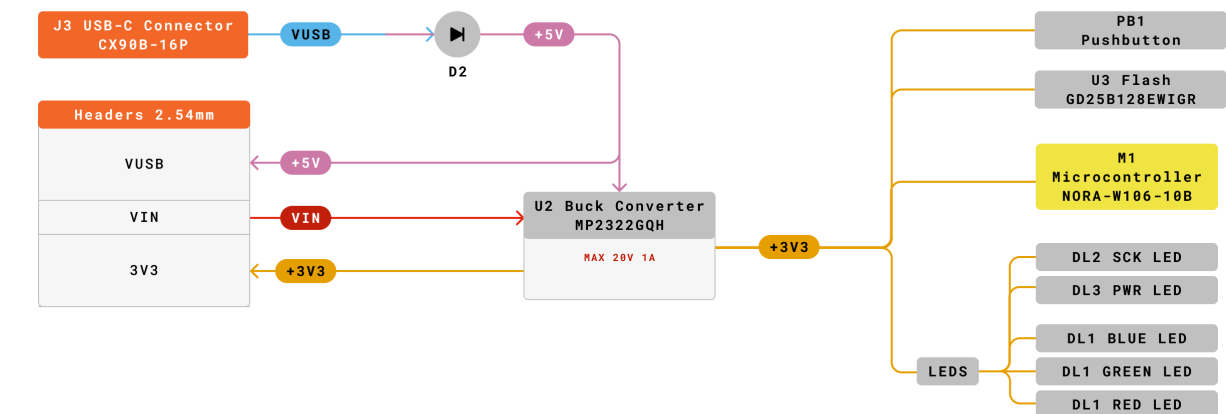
J3 USB-C Connector
CX90B-16P

VUSB

D2

+5V

Headers 2.54mm

VUSB

VIN

3V3

+5V

VIN

+3V3

U2 Buck Converter
MP2322GQH

MAX 20V 1A

+3V3

PB1
Pushbutton

U3 Flash
GD25B128EWIGR

M1
Microcontroller
NORA-W106-10B

DL2 SCK LED

DL3 PWR LED

DL1 BLUE LED

LEDS

DL1 GREEN LED

DL1 RED LED